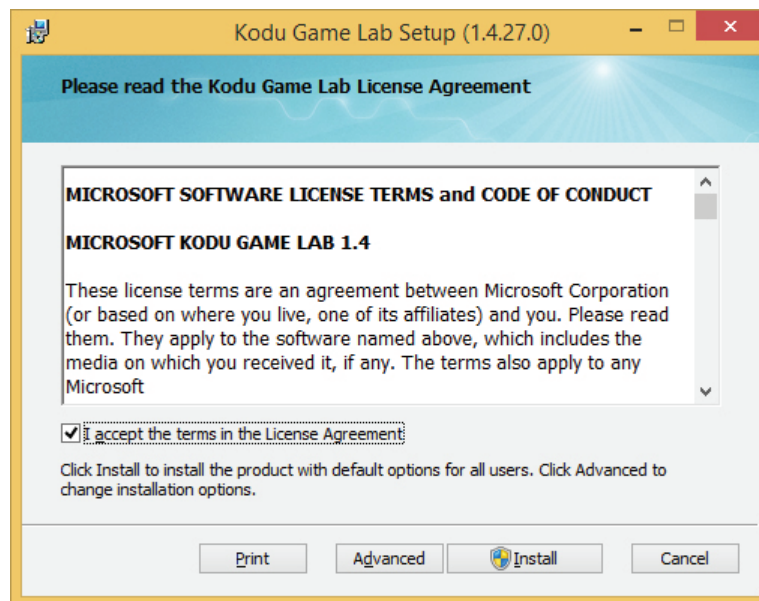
Kodu Game Lab Setup (1.4.27.0)

Please read the Kodu Game Lab License Agreement

MICROSOFT SOFTWARE LICENSE TERMS and CODE OF CONDUCT

MICROSOFT KODU GAME LAB 1.4

These license terms are an agreement between Microsoft Corporation (or based on where you live, one of its affiliates) and you. Please read them. They apply to the software named above, which includes the media on which you received it, if any. The terms also apply to any Microsoft

I accept the terms in the License Agreement

Click Install to install the product with default options for all users. Click Advanced to change installation options.

Print Advanced Install Cancel